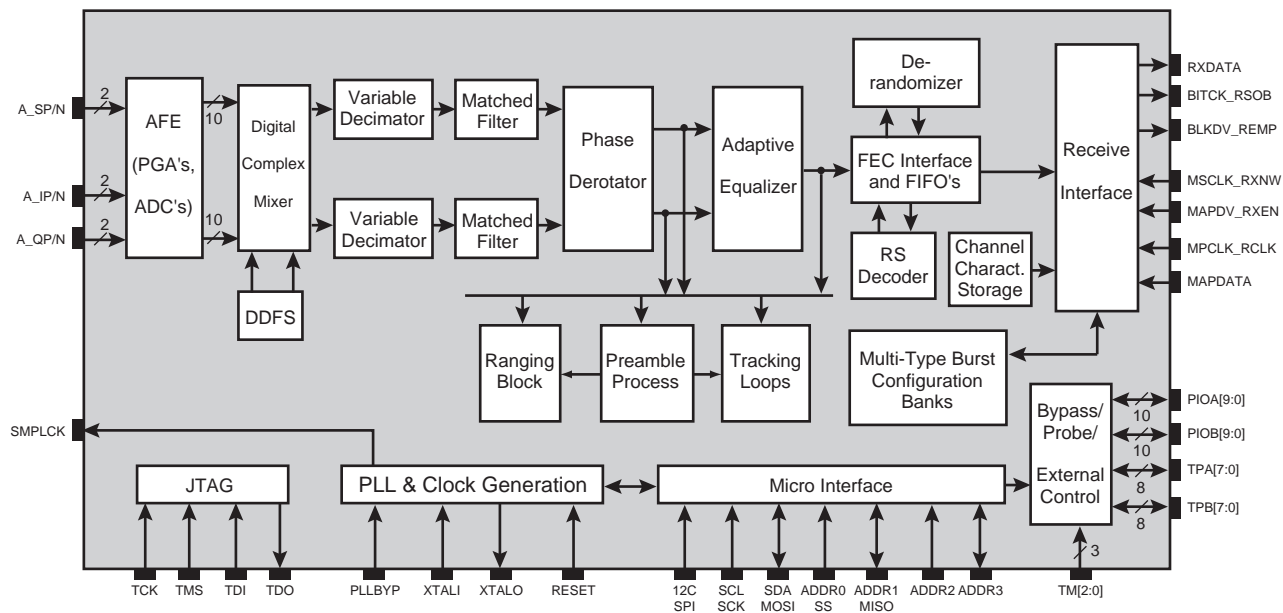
A_SP/N
2
A_IP/N
2
A_QP/N
2
AFE (PGA's, ADC's)
10
10
Digital Complex Mixer
DDFS
Variable Decimator
Variable Decimator
Matched Filter
Matched Filter
Phase Derotator
Adaptive Equalizer
De-randomizer
FEC Interface and FIFO's
RS Decoder
Channel Charact. Storage
Receive Interface
RXDATA
BITCK_RSOB
BLKDV_REMP
MSCLK_RXNW
MAPDV_RXEN
MPCLK_RCLK
MAPDATA
Ranging Block
Preamble Process
Tracking Loops
Multi-Type Burst Configuration Banks
Bypass/ Probe/ External Control
PIOA[9:0]
10
PIOB[9:0]
10
TPA[7:0]
8
TPB[7:0]
8
SMPLCK
JTAG
PLL & Clock Generation
Micro Interface
3
TCK
TMS
TDI
TDO
PLLBYP
XTALI
XTALO
RESET
12C SPI
SCL SCK
SDA MOSI
ADDR0 SS
ADDR1 MISO
ADDR2
ADDR3
TM[2:0]